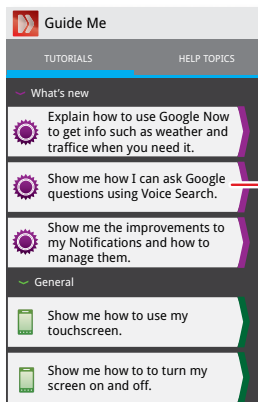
Guide Me

TUTORIALS

HELP TOPICS

What's new

Explain how to use Google Now to get info such as weather and traffice when you need it.

Show me how I can ask Google questions using Voice Search.

Show me the improvements to my Notifications and how to manage them.

General

Show me how to use my touchscreen.

Show me how to to turn my screen on and off.